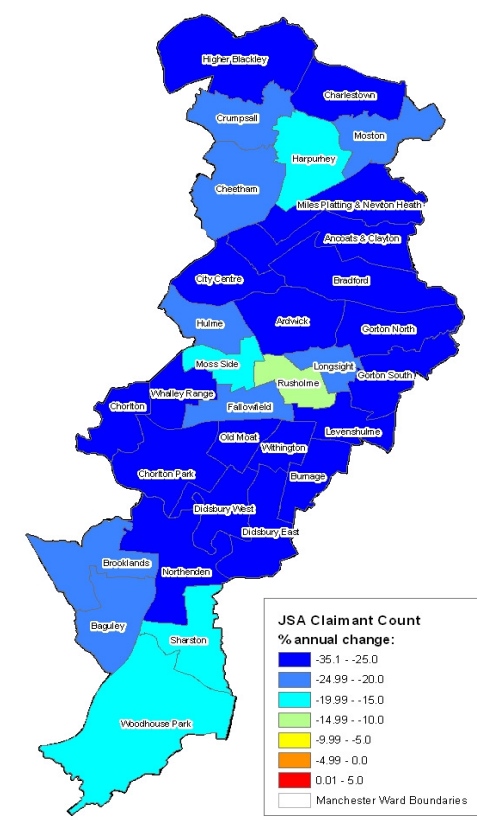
Higher Blackley
Charlestown
Crumpsall
Moston
Harpurhey
Cheetham
Miles Platting & Newton Heath
Ancoats & Clayton
City Centre
Bradford
Hulme
Ardwick
Gorton North
Moss Side
Longsight
Rusholme
Gorton South
Chorlton
Whalley Range
Fallowfield
Old Moat
Levenshulme
Withington
Chorlton Park
Burnage
Didsbury West
Didsbury East
Brooklands
Northenden
Baguley
Sharston
Woodhouse Park

JSA Claimant Count
% annual change:
-35.1 - -25.0
-24.99 - -20.0
-19.99 - -15.0
-14.99 - -10.0
-9.99 - -5.0
-4.99 - 0.0
0.01 - 5.0
Manchester Ward Boundaries